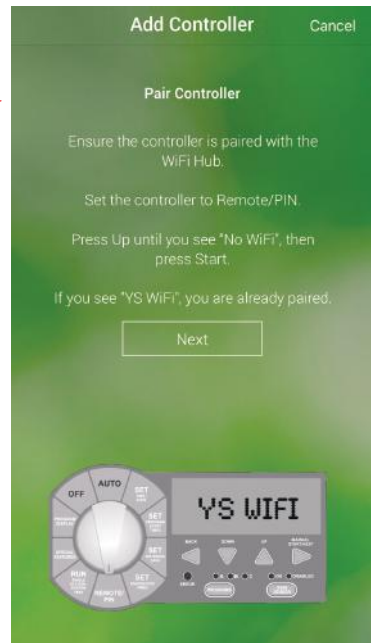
Add Controller

Cancel

Pair Controller

Ensure the controller is paired with the WiFi Hub.

Set the controller to Remote/PIN.

Press Up until you see "No WiFi", then press Start.

If you see "YS WiFi", you are already paired.

Next

AUTO

OFF

SET

SET

SET

RUN

REMOTE/PIN

YS WIFI

BACK

DOWN

UP

MANUAL START/ADV

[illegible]

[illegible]